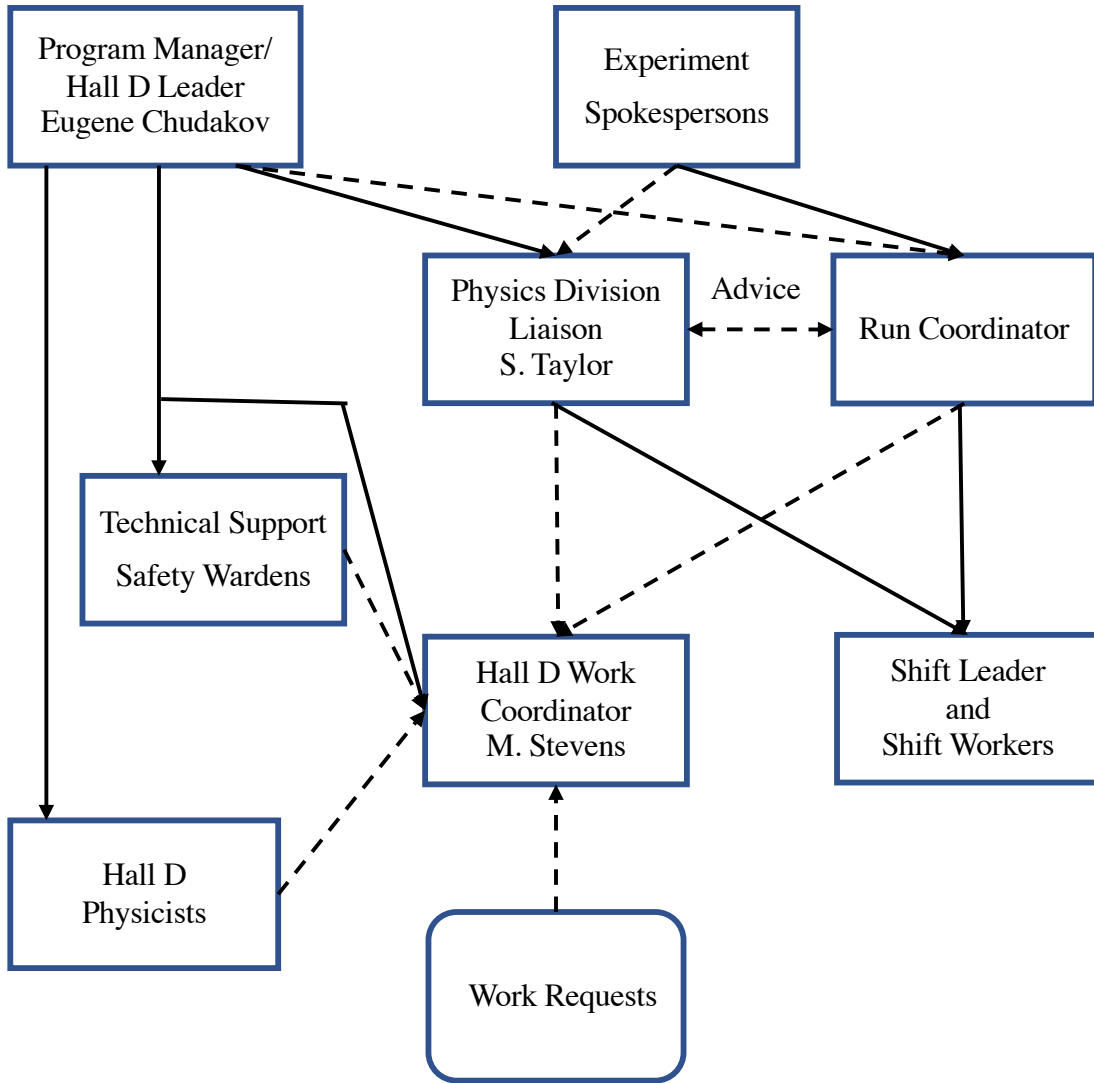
Program Manager/
Hall D Leader
Eugene Chudakov

Experiment
Spokespersons

Physics Division
Liaison
S. Taylor

Advice

Run Coordinator

Technical Support
Safety Wardens

Hall D Work
Coordinator
M. Stevens

Shift Leader
and
Shift Workers

Hall D
Physicists

Work Requests